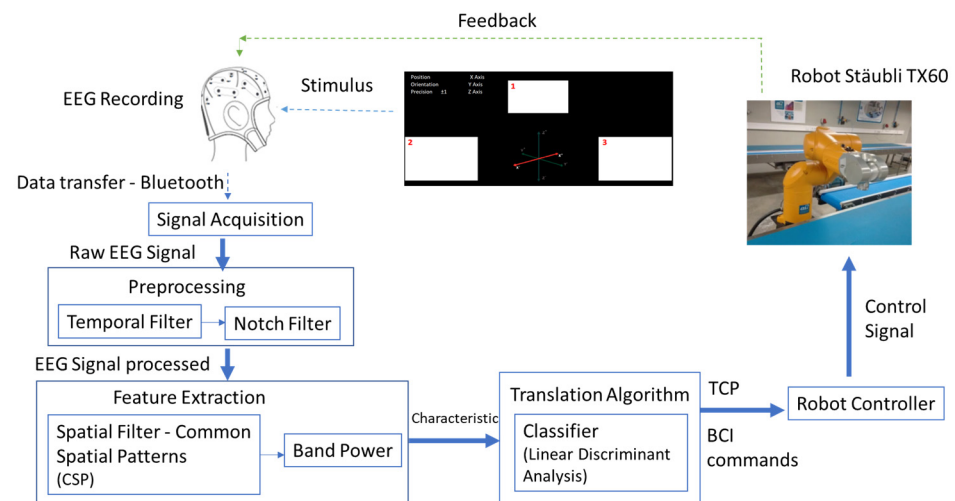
Feedback

EEG Recording

Stimulus

Position X Axis
Orientation Y Axis
Precision ±1 Z Axis

1

2

3

Robot Stäubli TX60

Data transfer - Bluetooth

Signal Acquisition

Raw EEG Signal

Preprocessing

Temporal Filter

Notch Filter

EEG Signal processed

Feature Extraction

Spatial Filter - Common Spatial Patterns (CSP)

Band Power

Characteristic

Translation Algorithm

Classifier (Linear Discriminant Analysis)

TCP

BCI commands

Robot Controller

Control Signal